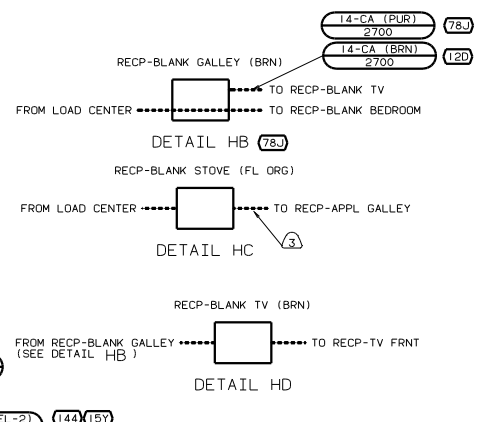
14-CA (PUR)
2700
78J
14-CA (BRN)
2700
12D
RECP-BLANK GALLEY (BRN)
TO RECP-BLANK TV
FROM LOAD CENTER
TO RECP-BLANK BEDROOM
DETAIL HB 78J

RECP-BLANK STOVE (FL ORG)
FROM LOAD CENTER
TO RECP-APPL GALLEY
3
DETAIL HC

RECP-BLANK TV (BRN)
FROM RECP-BLANK GALLEY (SEE DETAIL HB)
TO RECP-TV FRNT
DETAIL HD

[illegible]FL-2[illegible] 144 15Y